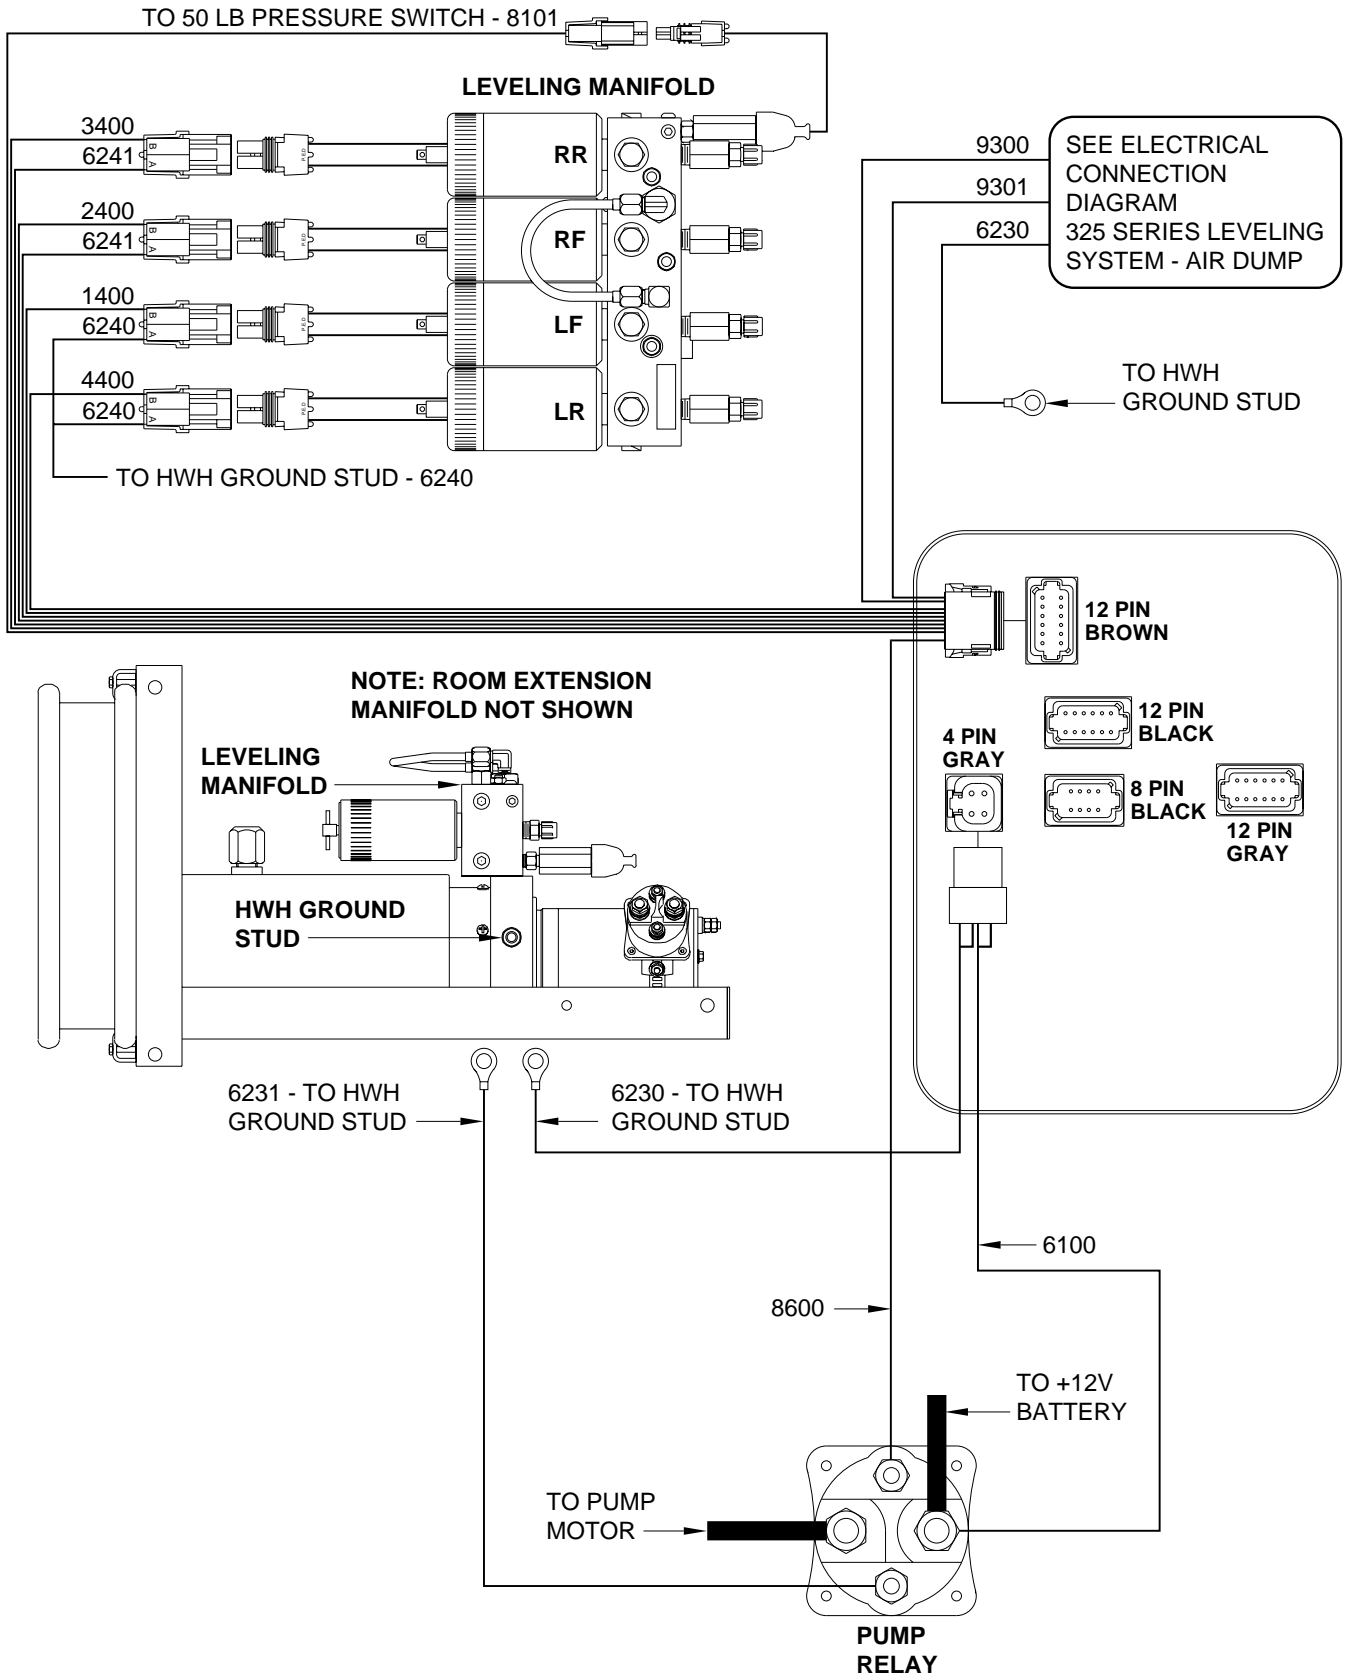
TO 50 LB PRESSURE SWITCH - 8101

LEVELING MANIFOLD

3400
6241
RR

2400
6241
RF

1400
6240
LF

4400
6240
LR

TO HWH GROUND STUD - 6240

9300
9301
6230

SEE ELECTRICAL CONNECTION DIAGRAM 325 SERIES LEVELING SYSTEM - AIR DUMP

TO HWH GROUND STUD

12 PIN BROWN

NOTE: ROOM EXTENSION MANIFOLD NOT SHOWN

LEVELING MANIFOLD

12 PIN BLACK

4 PIN GRAY

8 PIN BLACK

12 PIN GRAY

HWH GROUND STUD

6231 - TO HWH GROUND STUD

6230 - TO HWH GROUND STUD

6100

8600

TO +12V BATTERY

TO PUMP MOTOR

PUMP RELAY